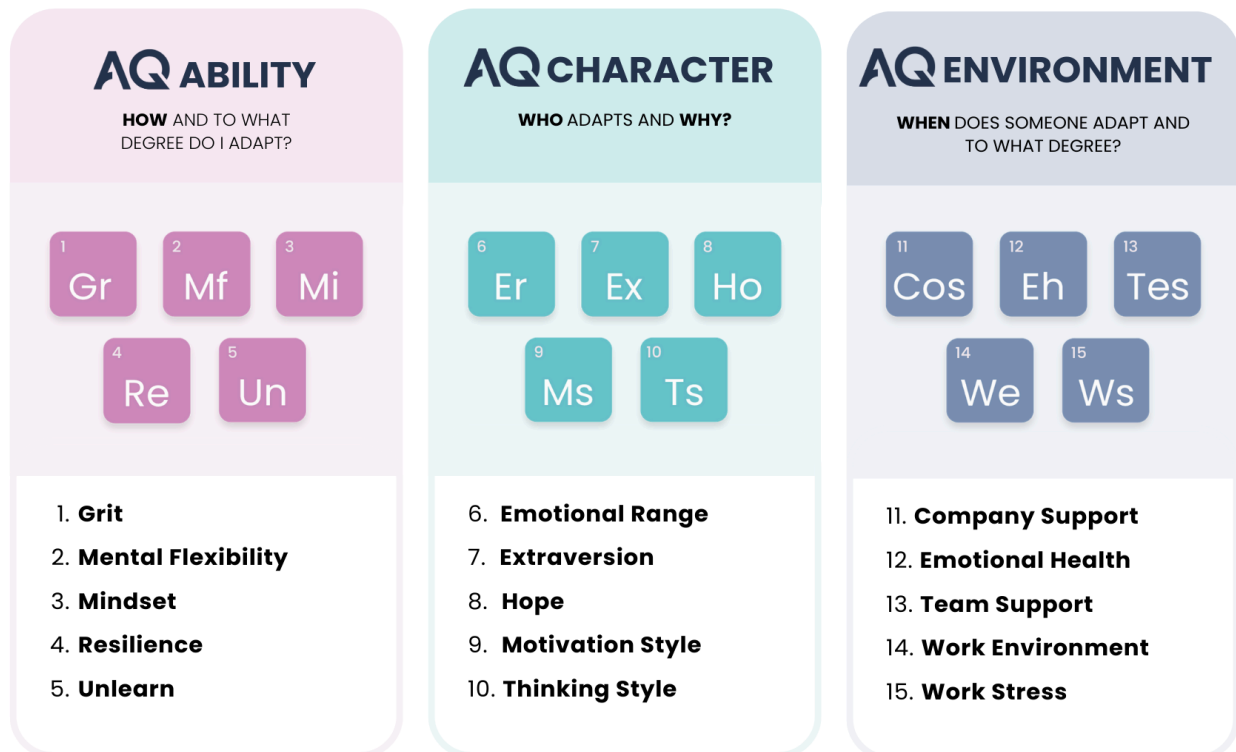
AQ ABILITY

HOW AND TO WHAT DEGREE DO I ADAPT?

1 Gr
2 Mf
3 Mi
4 Re
5 Un

1. Grit
2. Mental Flexibility
3. Mindset
4. Resilience
5. Unlearn

AQ CHARACTER

WHO ADAPTS AND WHY?

6 Er
7 Ex
8 Ho
9 Ms
10 Ts

6. Emotional Range
7. Extraversion
8. Hope
9. Motivation Style
10. Thinking Style

AQ ENVIRONMENT

WHEN DOES SOMEONE ADAPT AND TO WHAT DEGREE?

11 Cos
12 Eh
13 Tes
14 We
15 Ws

11. Company Support
12. Emotional Health
13. Team Support
14. Work Environment
15. Work Stress